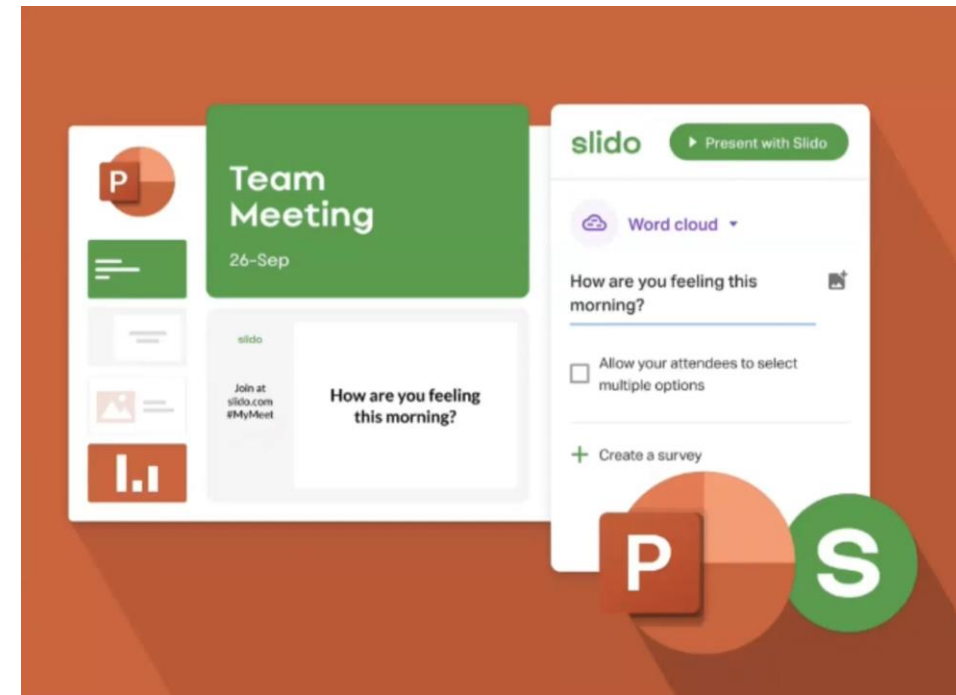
P

Team Meeting

26-Sep

slido

Join at slido.com #MyMeet

How are you feeling this morning?

slido

Present with Slido

Word cloud

How are you feeling this morning?

Allow your attendees to select multiple options

Create a survey

P

S